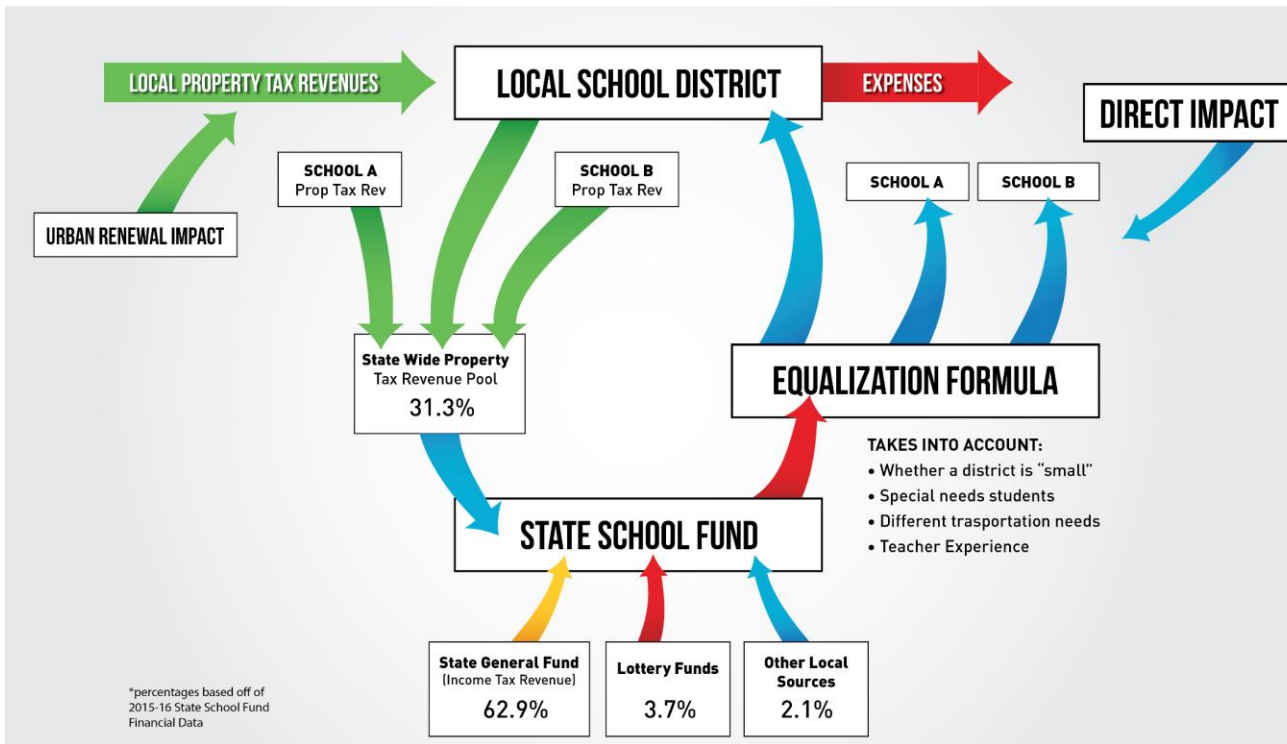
LOCAL PROPERTY TAX REVENUES

LOCAL SCHOOL DISTRICT

EXPENSES

DIRECT IMPACT

URBAN RENEWAL IMPACT

SCHOOL A
Prop Tax Rev

SCHOOL B
Prop Tax Rev

SCHOOL A

SCHOOL B

State Wide Property
Tax Revenue Pool
31.3%

EQUALIZATION FORMULA

TAKES INTO ACCOUNT:
• Whether a district is "small"
• Special needs students
• Different trasportation needs
• Teacher Experience

STATE SCHOOL FUND

State General Fund
(Income Tax Revenue)
62.9%

Lottery Funds
3.7%

Other Local Sources
2.1%

*percentages based off of 2015-16 State School Fund Financial Data